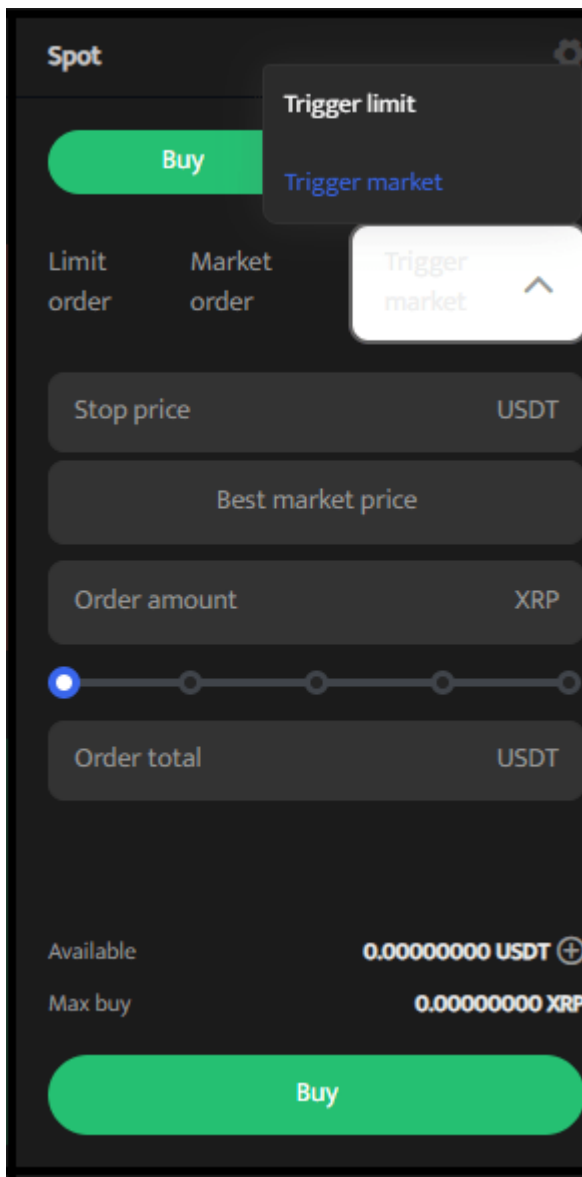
Spot

Trigger limit

Trigger market

Buy

Limit order

Market order

Trigger market

Stop price USDT

Best market price

Order amount XRP

Order total USDT

Available 0.00000000 USDT

Max buy 0.00000000 XRP

Buy